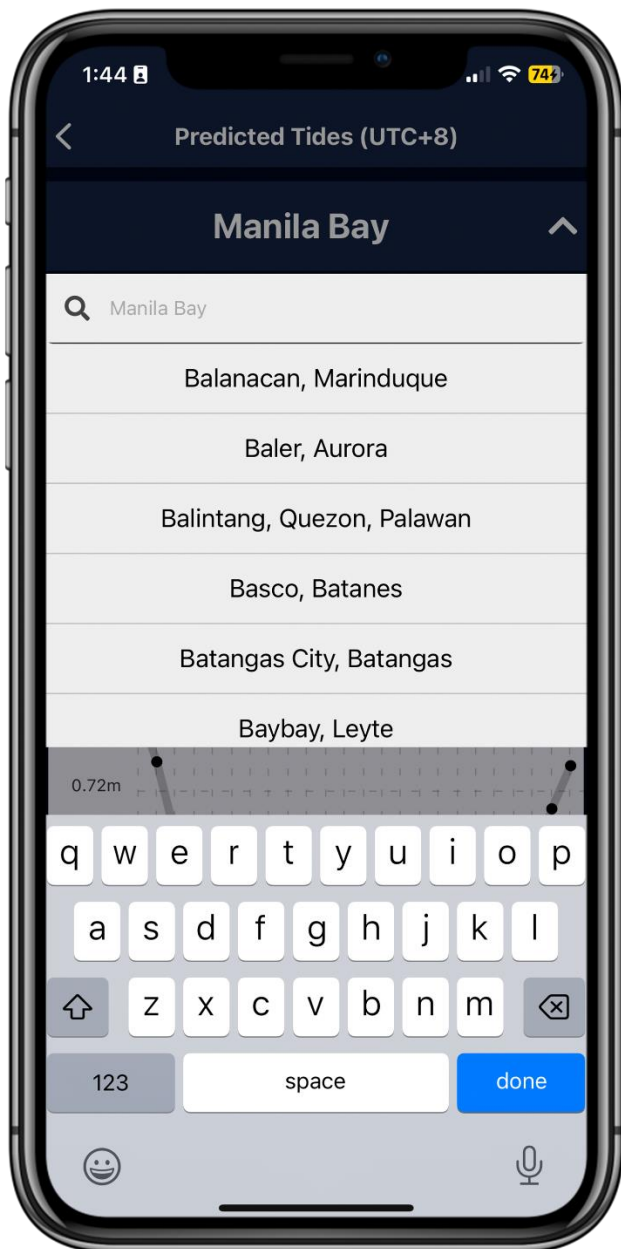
1:44

74

Predicted Tides (UTC+8)

Manila Bay

Manila Bay

Balanacan, Marinduque

Baler, Aurora

Balintang, Quezon, Palawan

Basco, Batanes

Batangas City, Batangas

Baybay, Leyte

0.72m

q w e r t y u i o p

a s d f g h j k l

z x c v b n m

123

space

done